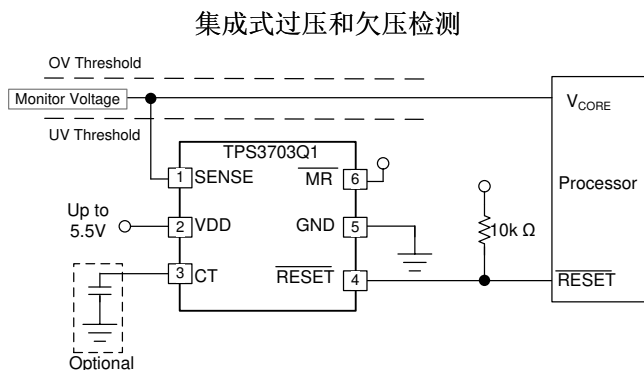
集成式过压和欠压检测

OV Threshold

Monitor Voltage

UV Threshold

TPS3703Q1

1 SENSE

$\overline{MR}$ 6

Up to 5.5V

2 VDD

GND 5

3 CT

$\overline{RESET}$ 4

Optional

10k Ω

$V_{CORE}$

Processor

$\overline{RESET}$